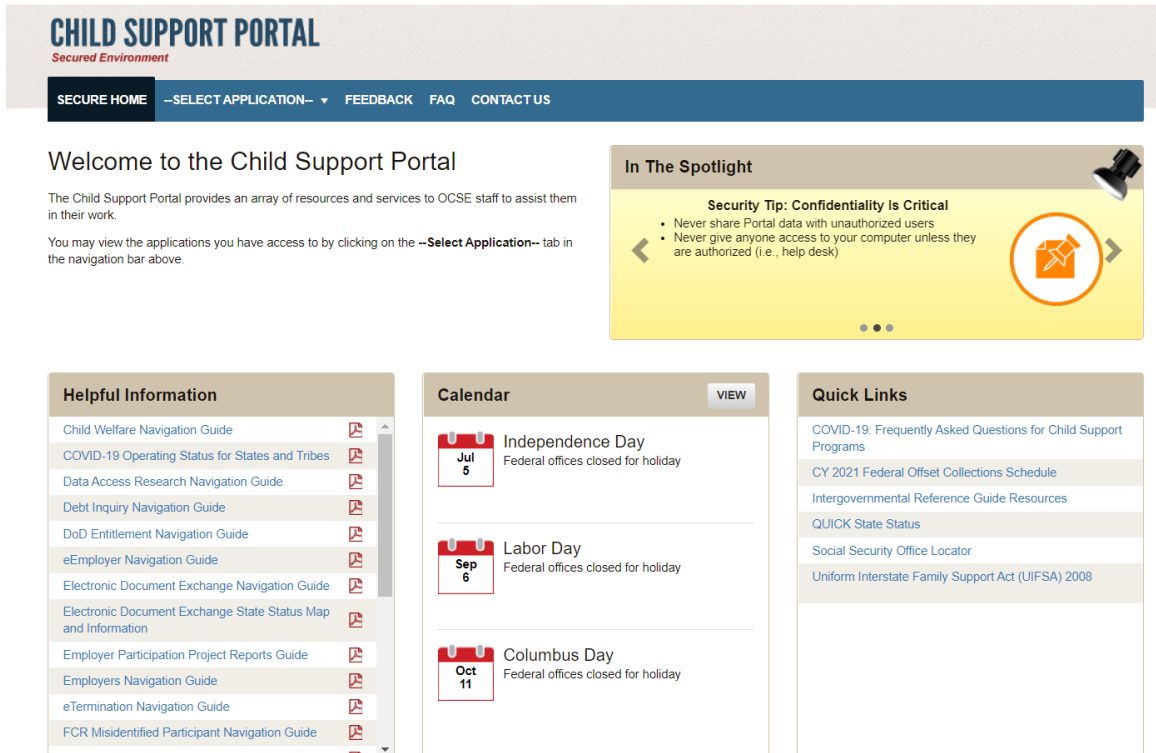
CHILD SUPPORT PORTAL
Secured Environment

SECURE HOME --SELECT APPLICATION-- FEEDBACK FAQ CONTACT US

Welcome to the Child Support Portal

The Child Support Portal provides an array of resources and services to OCSE staff to assist them in their work.

You may view the applications you have access to by clicking on the --Select Application-- tab in the navigation bar above.

In The Spotlight

Security Tip: Confidentiality Is Critical
- Never share Portal data with unauthorized users
- Never give anyone access to your computer unless they are authorized (i.e., help desk)

Helpful Information

Child Welfare Navigation Guide
COVID-19 Operating Status for States and Tribes
Data Access Research Navigation Guide
Debt Inquiry Navigation Guide
DoD Entitlement Navigation Guide
eEmployer Navigation Guide
Electronic Document Exchange Navigation Guide
Electronic Document Exchange State Status Map and Information
Employer Participation Project Reports Guide
Employers Navigation Guide
eTermination Navigation Guide
FCR Misidentified Participant Navigation Guide

Calendar VIEW

Jul 5 Independence Day
Federal offices closed for holiday

Sep 6 Labor Day
Federal offices closed for holiday

Oct 11 Columbus Day
Federal offices closed for holiday

Quick Links

COVID-19: Frequently Asked Questions for Child Support Programs
CY 2021 Federal Offset Collections Schedule
Intergovernmental Reference Guide Resources
QUICK State Status
Social Security Office Locator
Uniform Interstate Family Support Act (UIFSA) 2008